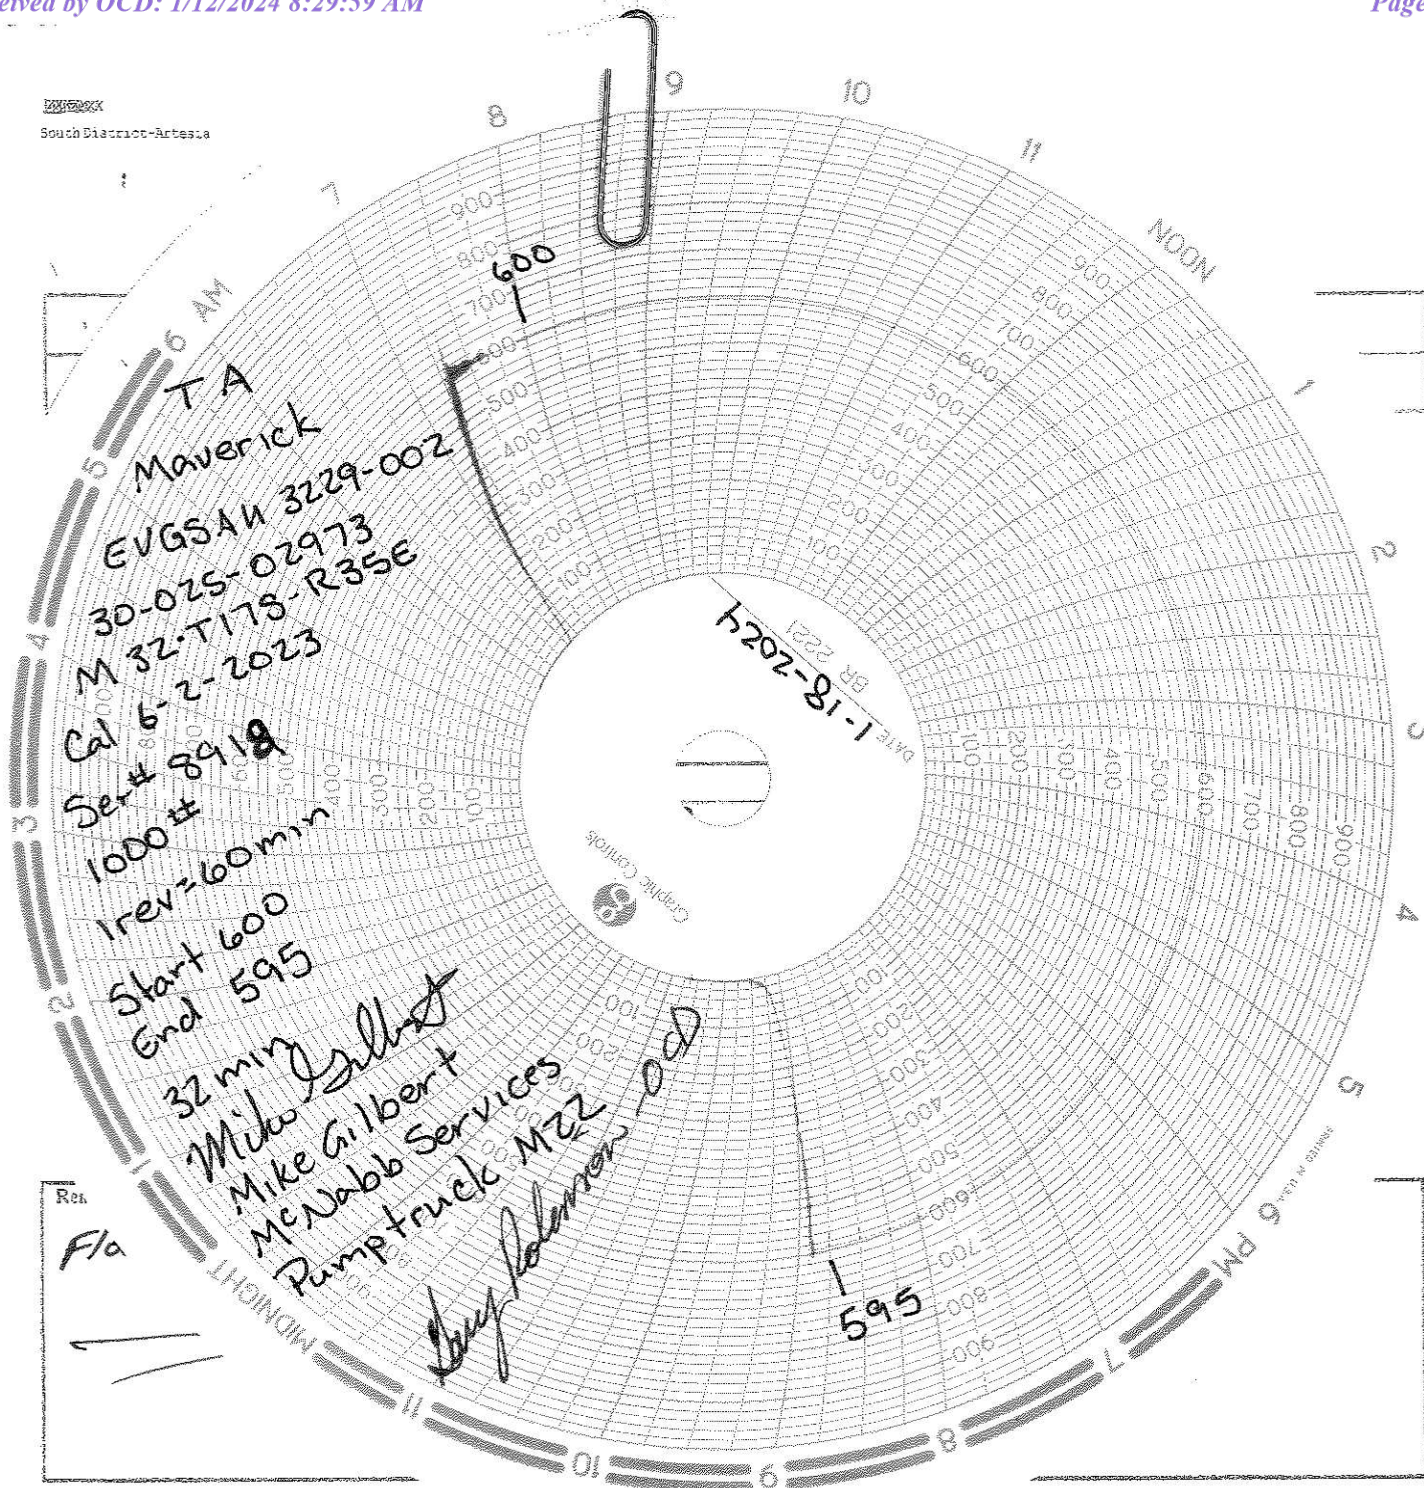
eived by OCD: 1/12/2024 8:29:59 AM
Page

South District-Artesia

8 9 10 11 NOON 1 2 3 4 5 6 PM 7 8 9 10 11 MIDNIGHT 1 2 3 4 5 6 AM 7

900 800 700 600 500 400 300 200 100

600

TA
Maverick
EVGSAU 3229-002
30-025-02973
M 32-T17S-R35E
Cal 6-2-2023
Ser# 8918
1000#
1rev=60min
Start 600
End 595
32 min
Mike Gilbert
Mike Gilbert
McNabb Services
Pumptruck M22
Gary Robinson OCD

1-18-2024
DATE
BR 2221
Graphic Controls

595

Rec
Fla